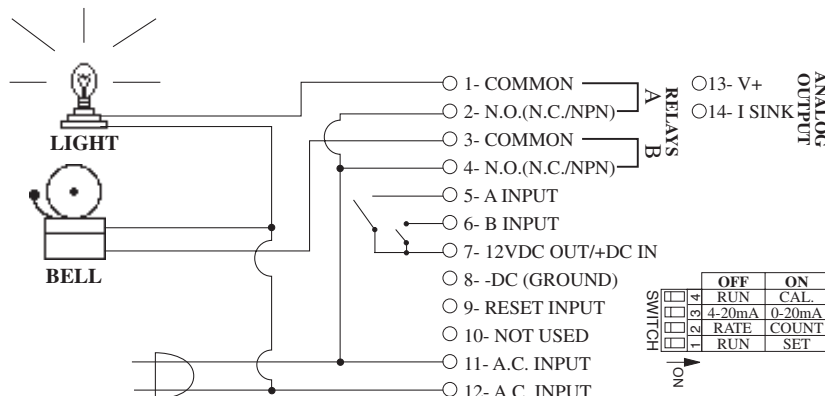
LIGHT

BELL

1- COMMON
2- N.O.(N.C./NPN)
3- COMMON
4- N.O.(N.C./NPN)
5- A INPUT
6- B INPUT
7- 12VDC OUT/+DC IN
8- -DC (GROUND)
9- RESET INPUT
10- NOT USED
11- A.C. INPUT
12- A.C. INPUT

RELAYS
A
B

13- V+
14- I SINK

ANALOG OUTPUT

SWITCH

| | OFF | ON |
|---|---|---|
| 4 | RUN | CAL. |
| 3 | 4-20mA | 0-20mA |
| 2 | RATE | COUNT |
| 1 | RUN | SET |

ON